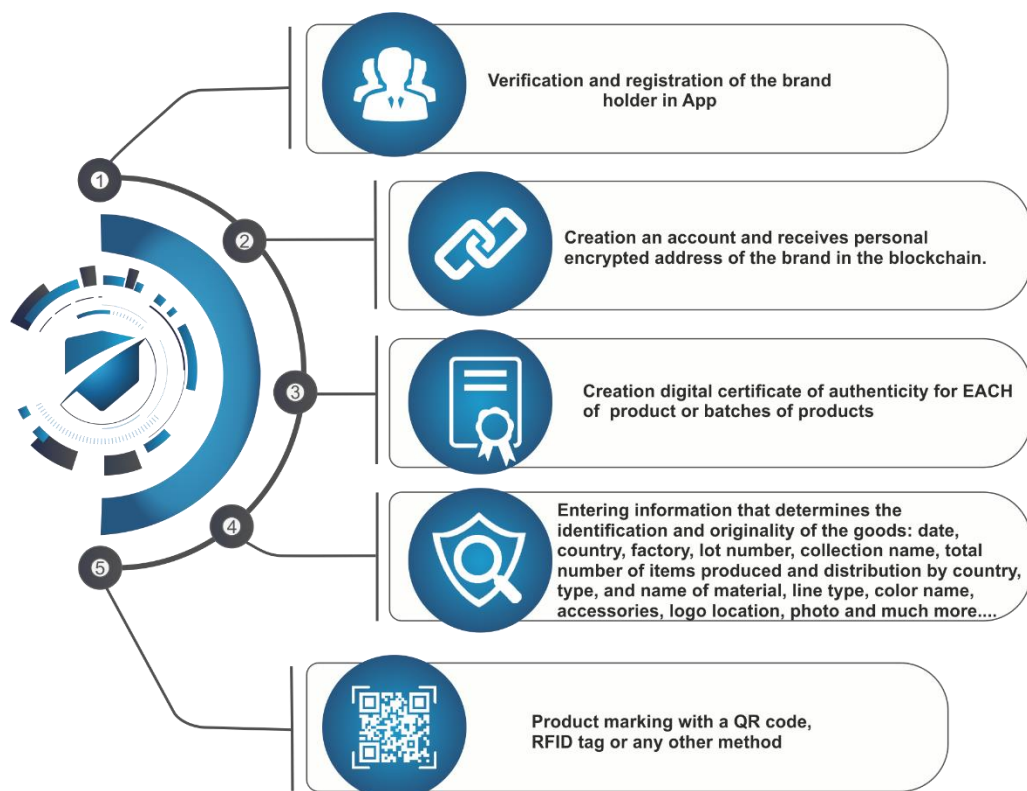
1

Verification and registration of the brand holder in App

2

Creation an account and receives personal encrypted address of the brand in the blockchain.

3

Creation digital certificate of authenticity for EACH of product or batches of products

4

Entering information that determines the identification and originality of the goods: date, country, factory, lot number, collection name, total number of items produced and distribution by country, type, and name of material, line type, color name, accessories, logo location, photo and much more....

5

Product marking with a QR code, RFID tag or any other method